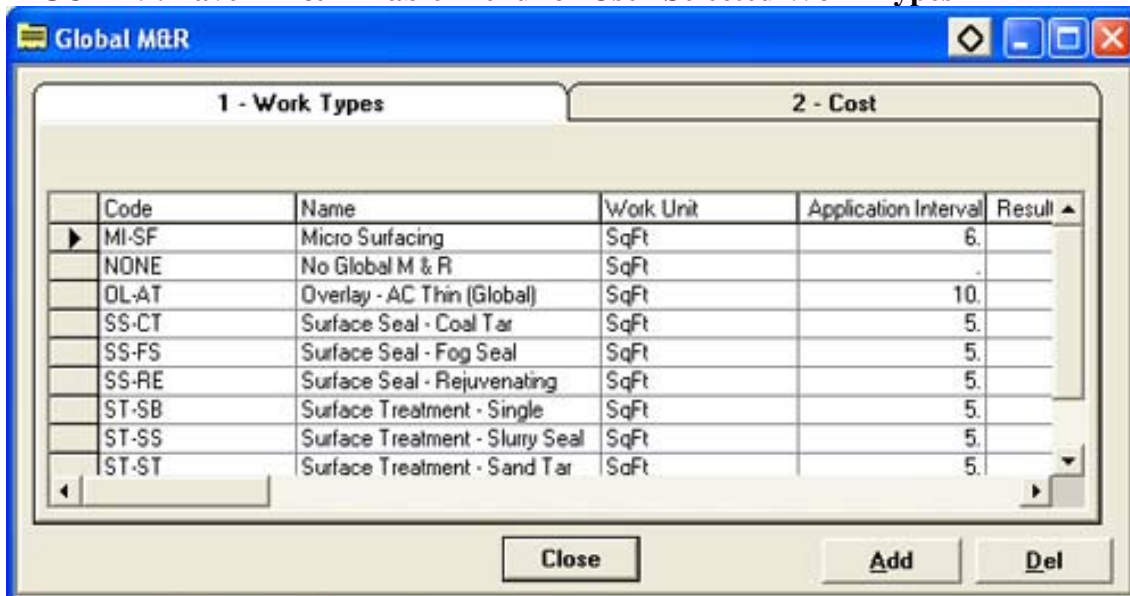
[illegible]

Global M&R

1 - Work Types

2 - Cost

| | Code | Name | Work Unit | Application Interval | Resul |
|---|---|---|---|---|---|
| ▶ | MI-SF | Micro Surfacing | SqFt | 6. | |
| | NONE | No Global M & R | SqFt | . | |
| | OL-AT | Overlay - AC Thin (Global) | SqFt | 10. | |
| | SS-CT | Surface Seal - Coal Tar | SqFt | 5. | |
| | SS-FS | Surface Seal - Fog Seal | SqFt | 5. | |
| | SS-RE | Surface Seal - Rejuvenating | SqFt | 5. | |
| | ST-SB | Surface Treatment - Single | SqFt | 5. | |
| | ST-SS | Surface Treatment - Slurry Seal | SqFt | 5. | |
| | ST-ST | Surface Treatment - Sand Tar | SqFt | 5. | |

Close

Add

Del